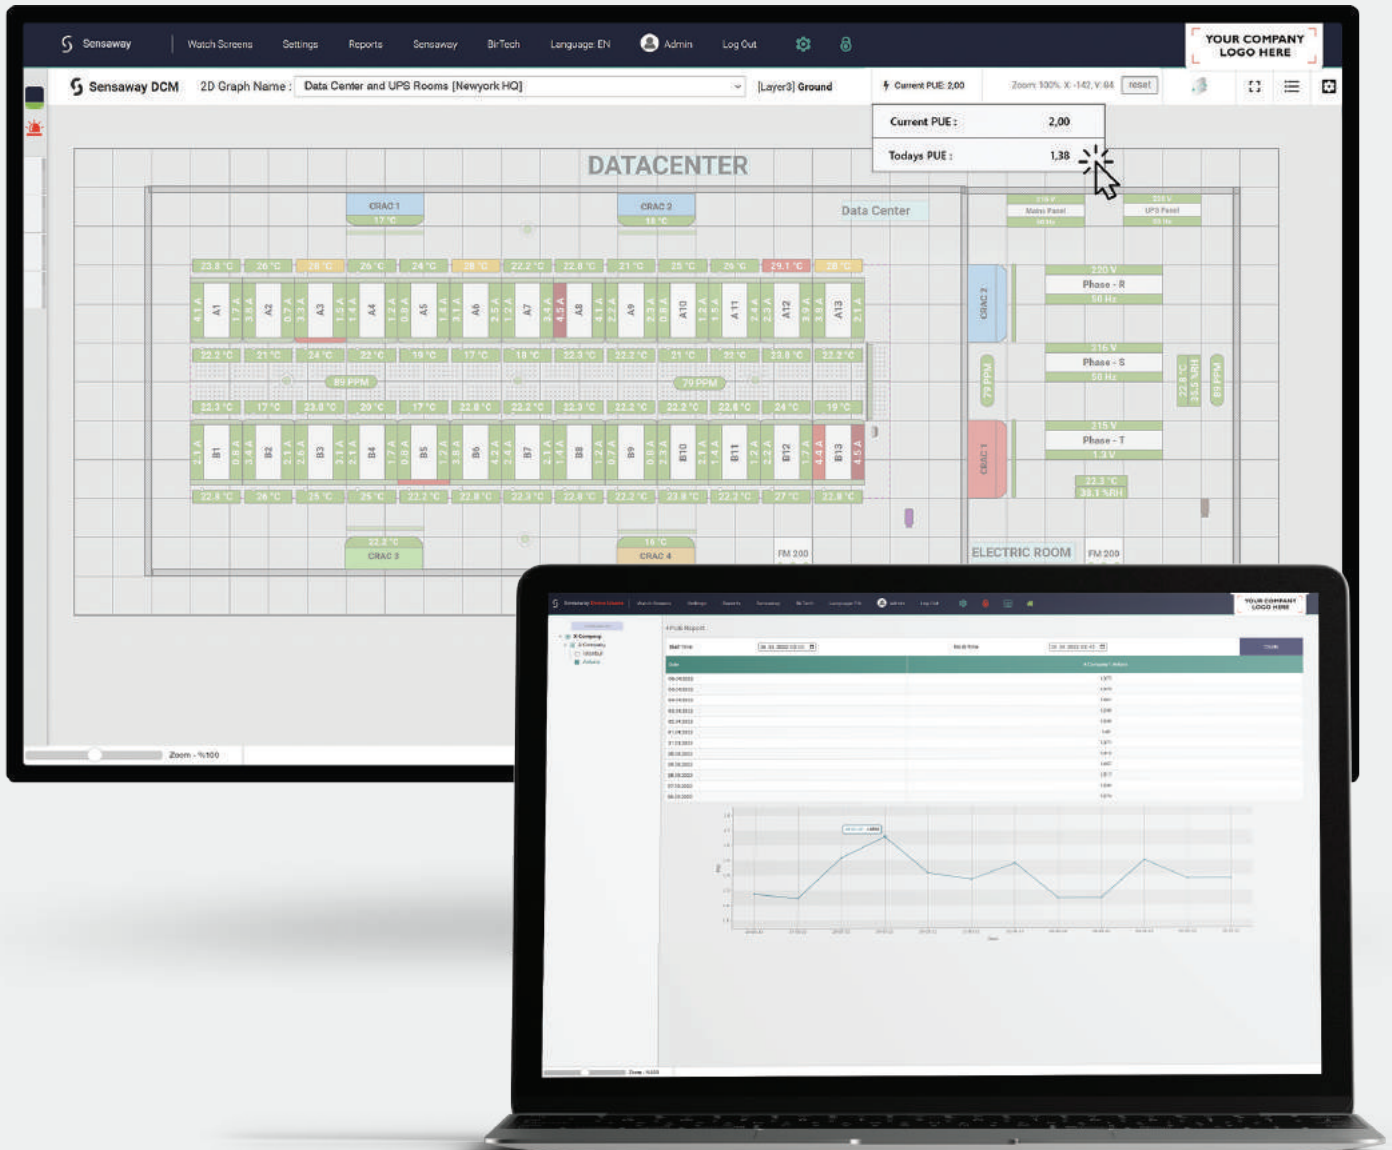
Sensaway | Watch Screens | Settings | Reports | Sensaway | BirTech | Language: EN | Admin | Log Out

YOUR COMPANY LOGO HERE

Sensaway DCM | 2D Graph Name : Data Center and UPS Rooms [Newyork HQ] | [Layer3] Ground | Current PUE: 2,00 | Zoom: 100% X: -142, Y: 64 | reset

| Current PUE : | 2,00 |
|---|---|
| Todays PUE : | 1,38 |

DATACENTER

CRAC 1
17 °C

CRAC 2
18 °C

Data Center

23.8 °C 26 °C 28 °C 26 °C 24 °C 28 °C 22.2 °C 22.8 °C 21 °C 25 °C 26 °C 29.1 °C 28 °C

A1 A2 A3 A4 A5 A6 A7 A8 A9 A10 A11 A12 A13

22.2 °C 21 °C 24 °C 22 °C 19 °C 17 °C 18 °C 22.3 °C 22.2 °C 21 °C 22 °C 23.8 °C 22.2 °C

89 PPM

79 PPM

22.3 °C 17 °C 23.8 °C 20 °C 17 °C 22.8 °C 22.2 °C 22.3 °C 22.2 °C 22.2 °C 22.8 °C 24 °C 19 °C

B1 B2 B3 B4 B5 B6 B7 B8 B9 B10 B11 B12 B13

22.8 °C 26 °C 25 °C 25 °C 22.2 °C 22.8 °C 22.3 °C 22.8 °C 22.2 °C 23.8 °C 22.2 °C 27 °C 22.8 °C

22.2 °C
CRAC 3

18 °C
CRAC 4

FM 200

Main Panel
UPS Panel

CRAC 2

220 V
Phase - R
50 Hz

216 V
Phase - S
50 Hz

215 V
Phase - T
1.3 V

79 PPM

CRAC 1

22.3 °C
38.1 %RH

22.8 °C
35.5 %RH

89 PPM

ELECTRIC ROOM

FM 200

Zoom - %100

YOUR COMPANY LOGO HERE

PUE Report

Start Time
End Time

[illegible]